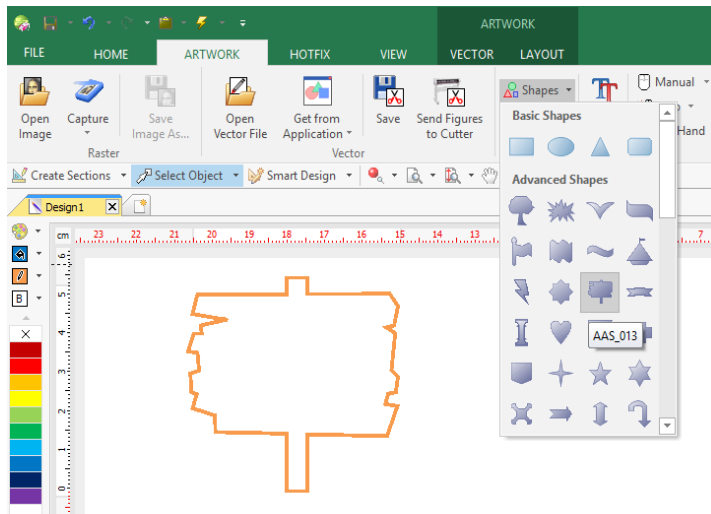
ARTWORK

FILE HOME ARTWORK HOTFIX VIEW VECTOR LAYOUT

Open Image
Capture
Save Image As...
Raster

Open Vector File
Get from Application
Save
Send Figures to Cutter
Vector

Shapes
Manual
Hand

Basic Shapes

Advanced Shapes

AAS_013

Create Sections
Select Object
Smart Design

Design1

cm 23 22 21 20 19 18 17 16 15 14 13 7

6 5 4 3 2 1 0

B